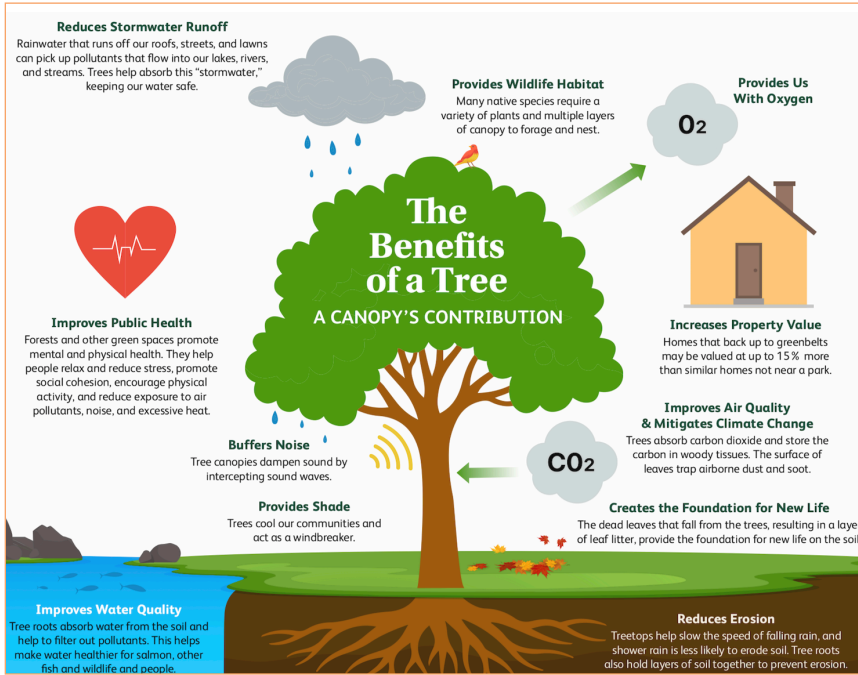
Reduces Stormwater Runoff
Rainwater that runs off our roofs, streets, and lawns can pick up pollutants that flow into our lakes, rivers, and streams. Trees help absorb this "stormwater," keeping our water safe.

Provides Wildlife Habitat
Many native species require a variety of plants and multiple layers of canopy to forage and nest.

Provides Us With Oxygen

$O_2$

The Benefits of a Tree
A CANOPY'S CONTRIBUTION

Improves Public Health
Forests and other green spaces promote mental and physical health. They help people relax and reduce stress, promote social cohesion, encourage physical activity, and reduce exposure to air pollutants, noise, and excessive heat.

Increases Property Value
Homes that back up to greenbelts may be valued at up to 15% more than similar homes not near a park.

Improves Air Quality & Mitigates Climate Change
Trees absorb carbon dioxide and store the carbon in woody tissues. The surface of leaves trap airborne dust and soot.

$CO_2$

Buffers Noise
Tree canopies dampen sound by intercepting sound waves.

Provides Shade
Trees cool our communities and act as a windbreaker.

Creates the Foundation for New Life
The dead leaves that fall from the trees, resulting in a laye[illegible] of leaf litter, provide the foundation for new life on the soi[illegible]

Improves Water Quality
Tree roots absorb water from the soil and help to filter out pollutants. This helps make water healthier for salmon, other fish and wildlife and people.

Reduces Erosion
Treetops help slow the speed of falling rain, and shower rain is less likely to erode soil. Tree roots also hold layers of soil together to prevent erosion.